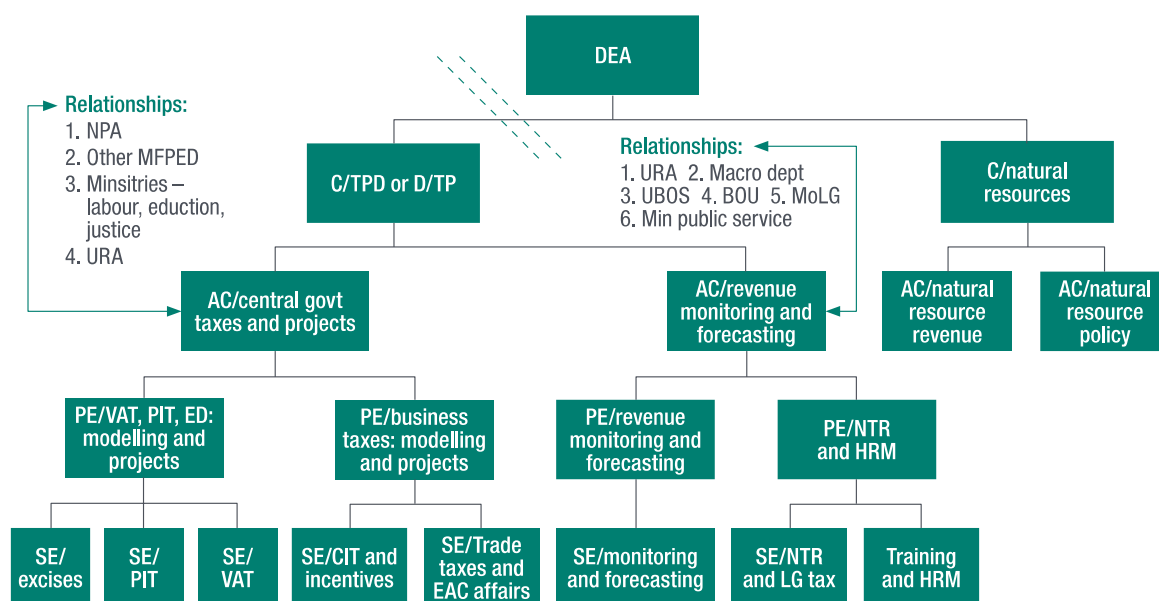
DEA

Relationships:
1. NPA
2. Other MFPED
3. Minsitries – labour, eduction, justice
4. URA

C/TPD or D/TP

Relationships:
1. URA 2. Macro dept
3. UBOS 4. BOU 5. MoLG
6. Min public service

C/natural resources

AC/central govt taxes and projects

AC/revenue monitoring and forecasting

AC/natural resource revenue

AC/natural resource policy

PE/VAT, PIT, ED: modelling and projects

PE/business taxes: modelling and projects

PE/revenue monitoring and forecasting

PE/NTR and HRM

SE/ excises

SE/ PIT

SE/ VAT

SE/CIT and incentives

SE/Trade taxes and EAC affairs

SE/monitoring and forecasting

SE/NTR and LG tax

Training and HRM